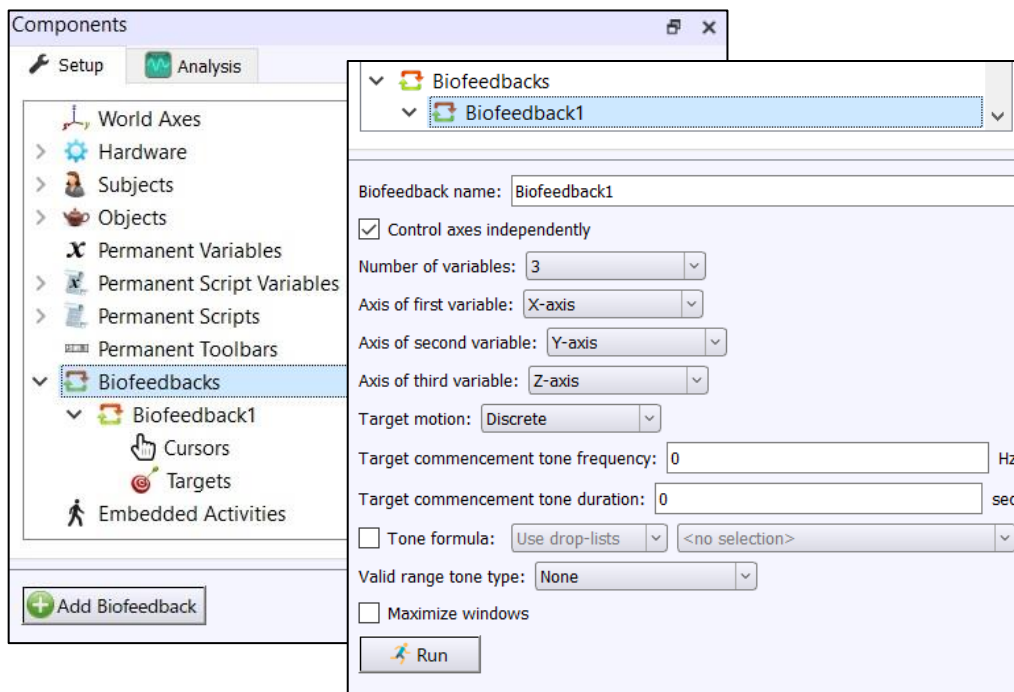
Components

Setup
Analysis

World Axes
Hardware
Subjects
Objects
Permanent Variables
Permanent Script Variables
Permanent Scripts
Permanent Toolbars
Biofeedbacks
Biofeedback1
Cursors
Targets
Embedded Activities

Add Biofeedback

Biofeedbacks
Biofeedback1

Biofeedback name: Biofeedback1
Control axes independently
Number of variables: 3
Axis of first variable: X-axis
Axis of second variable: Y-axis
Axis of third variable: Z-axis
Target motion: Discrete
Target commencement tone frequency: 0 Hz
Target commencement tone duration: 0 sec
Tone formula: Use drop-lists <no selection>
Valid range tone type: None
Maximize windows
Run